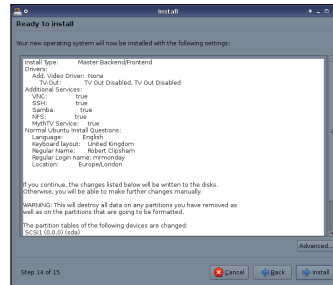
Install

Ready to install

Your new operating system will now be installed with the following settings:

Install Type: Master Backend/Frontend
Drivers:
Add. Video Driver: None
TV-Out: TV Out Disabled, TV Out Disabled
Additional Services:
VNC: true
SSH: true
Samba: true
NFS: true
MythTV Service: true
Normal Ubuntu Install Questions:
Language: English
Keyboard layout: United Kingdom
Regular Name: Robert Clipsham
Regular Login name: mrmonday
Location: Europe/London

If you continue, the changes listed below will be written to the disks. Otherwise, you will be able to make further changes manually.

WARNING: This will destroy all data on any partitions you have removed as well as on the partitions that are going to be formatted.

The partition tables of the following devices are changed:
SCSI1 (0,0,0) (sda)

Advanced...

Step 14 of 15

Cancel

Back

Install